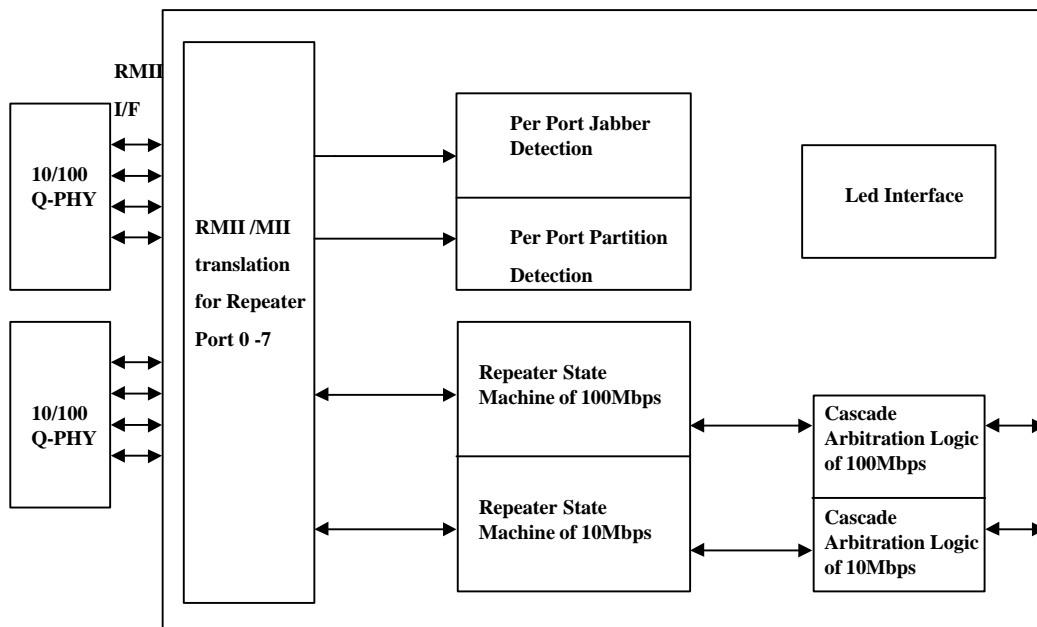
RMII I/F

10/100 Q-PHY

10/100 Q-PHY

RMII /MII translation for Repeater Port 0 -7

Per Port Jabber Detection

Per Port Partition Detection

Led Interface

Repeater State Machine of 100Mbps

Repeater State Machine of 10Mbps

Cascade Arbitration Logic of 100Mbps

Cascade Arbitration Logic of 10Mbps